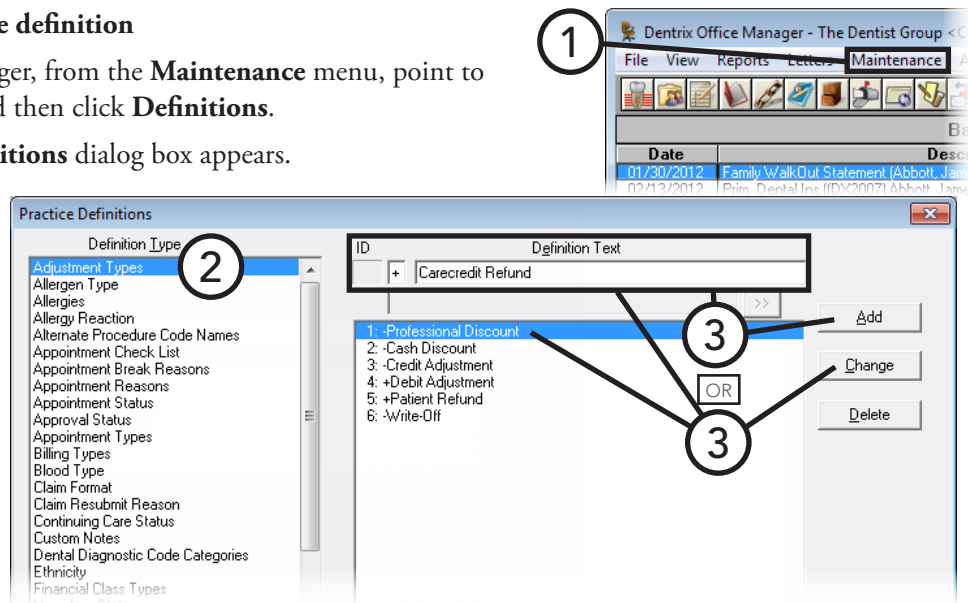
e definition

ger, from the **Maintenance** menu, point to d then click **Definitions**.

itions dialog box appears.

Dentrix Office Manager - The Dentist Group <C

File View Reports Letters Maintenance

Ba

Date Desc

01/30/2012 Family WalkOut Statement (Abbott, Jam

02/13/2012 Prim. Dental Ins (DX2007) Abbott, Jame

1

Practice Definitions

Definition Type

Adjustment Types
Allergen Type
Allergies
Allergy Reaction
Alternate Procedure Code Names
Appointment Check List
Appointment Break Reasons
Appointment Reasons
Appointment Status
Approval Status
Appointment Types
Billing Types
Blood Type
Claim Format
Claim Resubmit Reason
Continuing Care Status
Custom Notes
Dental Diagnostic Code Categories
Ethnicity
Financial Class Types

2

ID Definition Text

+ Carecredit Refund

>>

1: -Professional Discount
2: -Cash Discount
3: -Credit Adjustment
4: +Debit Adjustment
5: +Patient Refund
6: -Write-Off

Add

Change

Delete

3

OR

3